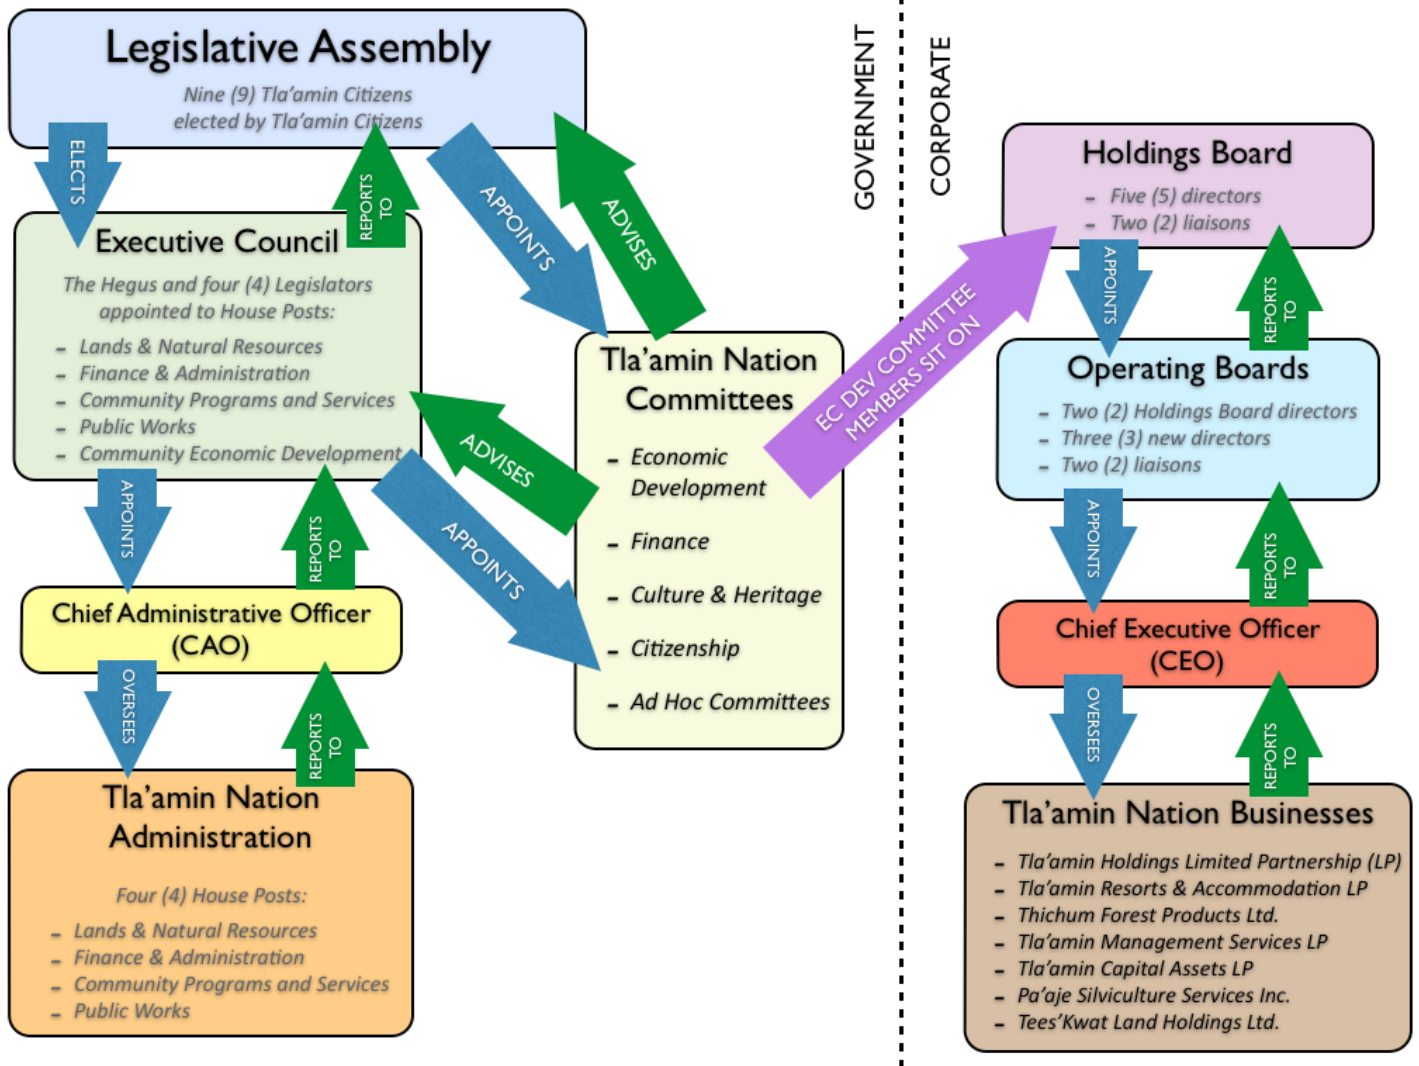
Legislative Assembly
Nine (9) Tla'amin Citizens elected by Tla'amin Citizens

ELECTS

REPORTS TO

APPOINTS

ADVISES

GOVERNMENT

CORPORATE

Executive Council
The Hegus and four (4) Legislators appointed to House Posts:
- Lands & Natural Resources
- Finance & Administration
- Community Programs and Services
- Public Works
- Community Economic Development

Tla'amin Nation Committees
- Economic Development
- Finance
- Culture & Heritage
- Citizenship
- Ad Hoc Committees

ADVISES

APPOINTS

EC DEV COMMITTEE MEMBERS SIT ON

APPOINTS

REPORTS TO

Chief Administrative Officer (CAO)

OVERSEES

REPORTS TO

Tla'amin Nation Administration
Four (4) House Posts:
- Lands & Natural Resources
- Finance & Administration
- Community Programs and Services
- Public Works

Holdings Board
- Five (5) directors
- Two (2) liaisons

APPOINTS

REPORTS TO

Operating Boards
- Two (2) Holdings Board directors
- Three (3) new directors
- Two (2) liaisons

APPOINTS

REPORTS TO

Chief Executive Officer (CEO)

OVERSEES

REPORTS TO

Tla'amin Nation Businesses
- Tla'amin Holdings Limited Partnership (LP)
- Tla'amin Resorts & Accommodation LP
- Thichum Forest Products Ltd.
- Tla'amin Management Services LP
- Tla'amin Capital Assets LP
- Pa'aje Silviculture Services Inc.
- Tees'Kwat Land Holdings Ltd.